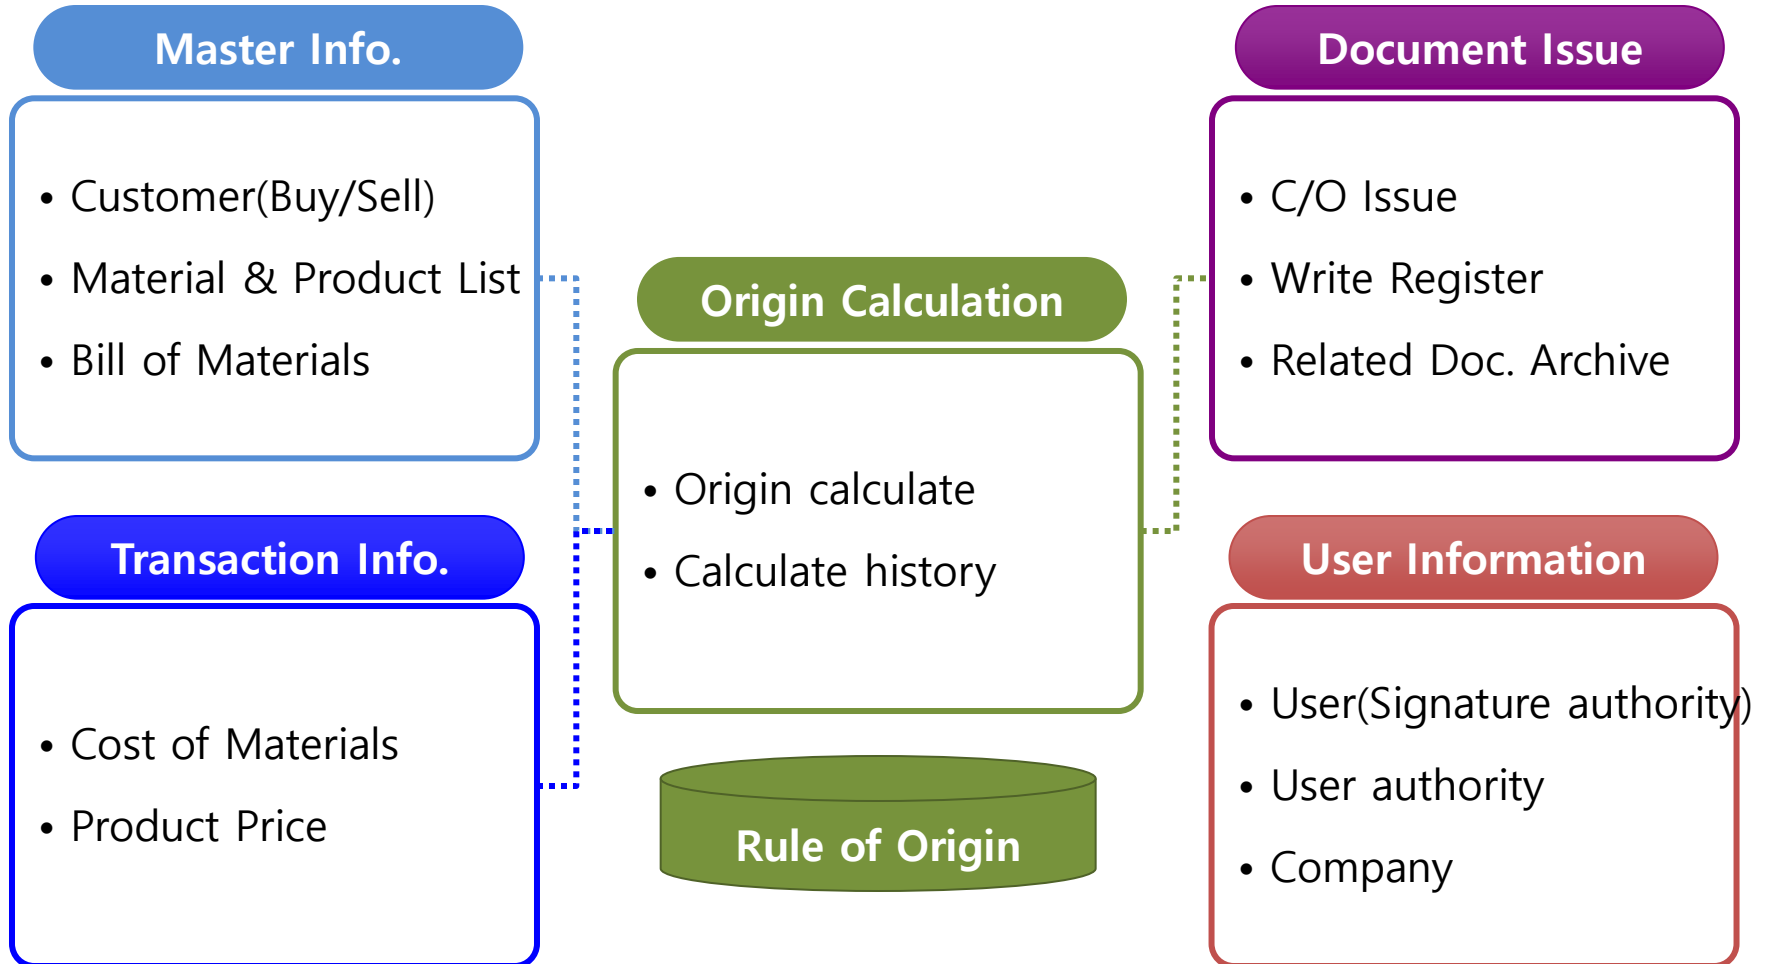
Master Info.

• Customer(Buy/Sell)
• Material & Product List
• Bill of Materials

Transaction Info.

• Cost of Materials
• Product Price

Origin Calculation

• Origin calculate
• Calculate history

Rule of Origin

Document Issue

• C/O Issue
• Write Register
• Related Doc. Archive

User Information

• User(Signature authority)
• User authority
• Company